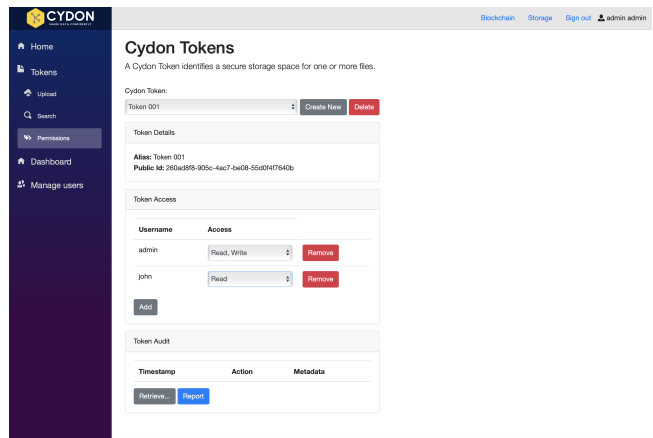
CYDON
SHARE DATA CONFIDENTLY

Home
Tokens
Upload
Search
Permissions
Dashboard
Manage users

Blockchain Storage Sign out admin admin

Cydon Tokens

A Cydon Token identifies a secure storage space for one or more files.

Cydon Token:
Token 001
Create New Delete

Token Details

Alias: Token 001
Public Id: 260ad8f8-905c-4ac7-be08-55d0f4f7640b

Token Access

| Username | Access | |
|---|---|---|
| admin | Read, Write | Remove |
| john | Read | Remove |

Add

Token Audit

| Timestamp | Action | Metadata |
|---|---|---|

Retrieve... Report